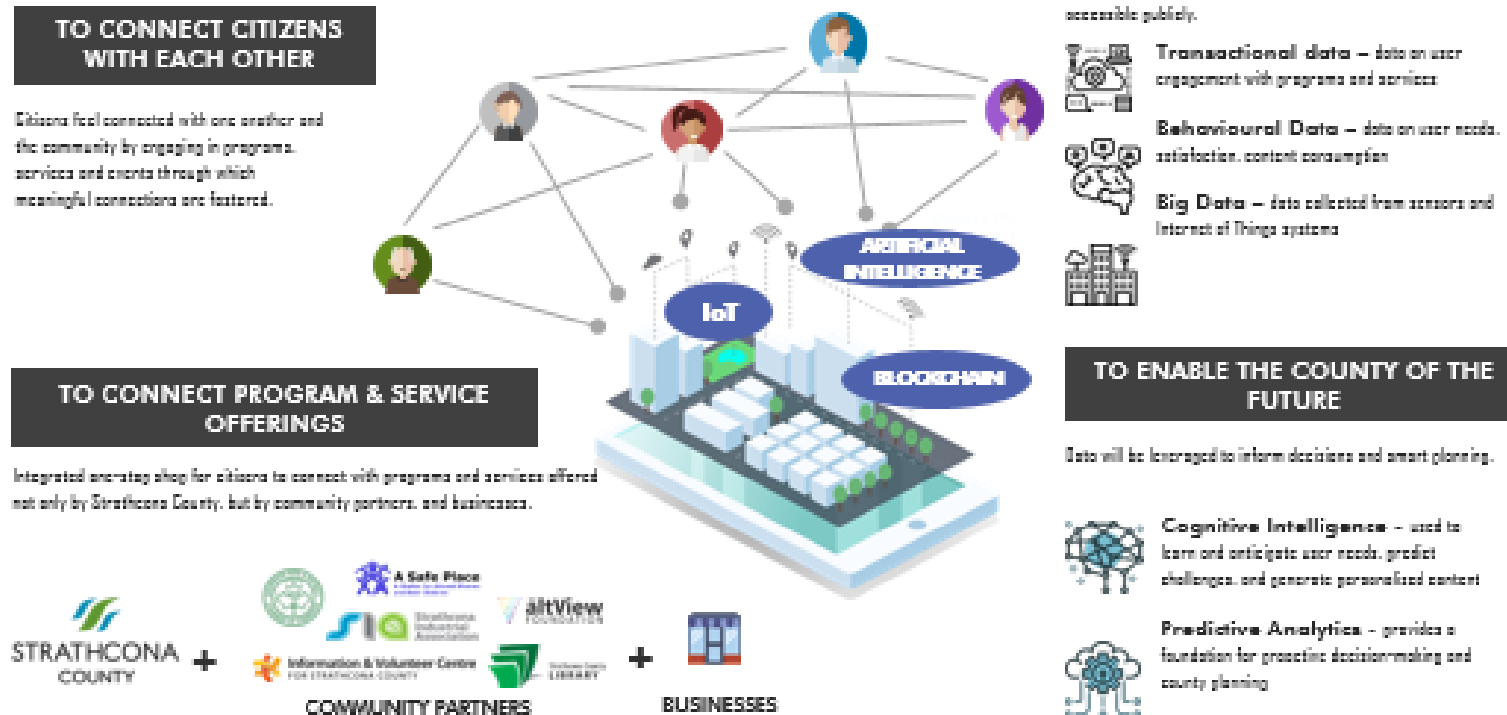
TO CONNECT CITIZENS WITH EACH OTHER

Citizens feel connected with one another and the community by engaging in programs, services and events through which meaningful connections are fostered.

ARTIFICIAL INTELLIGENCE

IoT

BLOCKCHAIN

TO CONNECT PROGRAM & SERVICE OFFERINGS

Integrated one-stop shop for citizens to connect with programs and services offered not only by Strathcona County, but by community partners, and businesses.

STRATHCONA COUNTY

A Safe Place

SIA Strathcona Industrial Association

altView FOUNDATION

Information & Volunteer Centre FOR STRATHCONA COUNTY

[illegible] LIBRARY

COMMUNITY PARTNERS

BUSINESSES

accessible publicly.

Transactional data – data on user engagement with programs and services

Behavioural Data – data on user needs, satisfaction, content consumption

Big Data – data collected from sensors and Internet of Things systems

TO ENABLE THE COUNTY OF THE FUTURE

Data will be leveraged to inform decisions and smart planning.

Cognitive Intelligence – used to learn and anticipate user needs, predict challenges, and generate personalized content

Predictive Analytics – provides a foundation for proactive decision-making and county planning